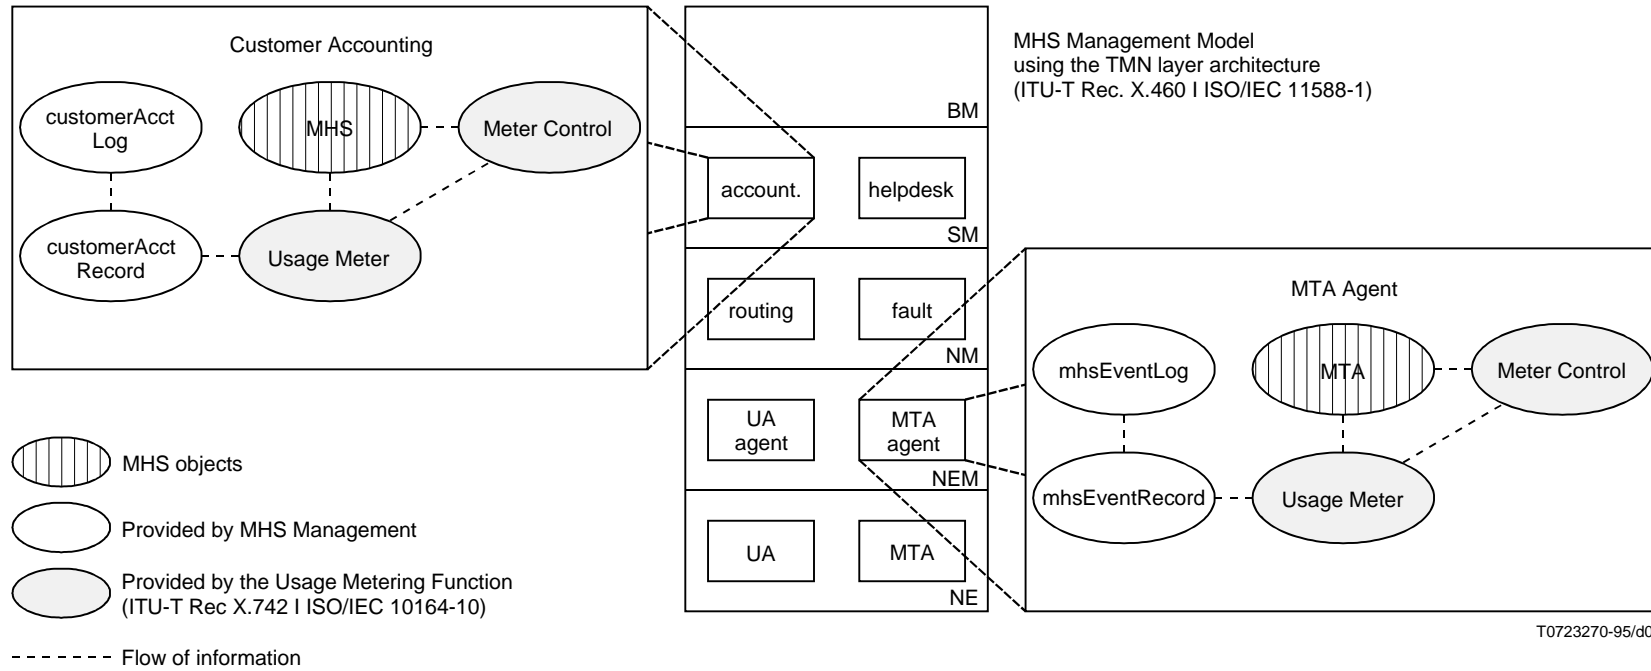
Customer Accounting

customerAcct Log

MHS

Meter Control

customerAcct Record

Usage Meter

MHS Management Model using the TMN layer architecture (ITU-T Rec. X.460 I ISO/IEC 11588-1)

BM

account.

helpdesk

SM

routing

fault

NM

UA agent

MTA agent

NEM

UA

MTA

NE

MTA Agent

mhsEventLog

MTA

Meter Control

mhsEventRecord

Usage Meter

MHS objects

Provided by MHS Management

Provided by the Usage Metering Function (ITU-T Rec X.742 I ISO/IEC 10164-10)

Flow of information

T0723270-95/d0